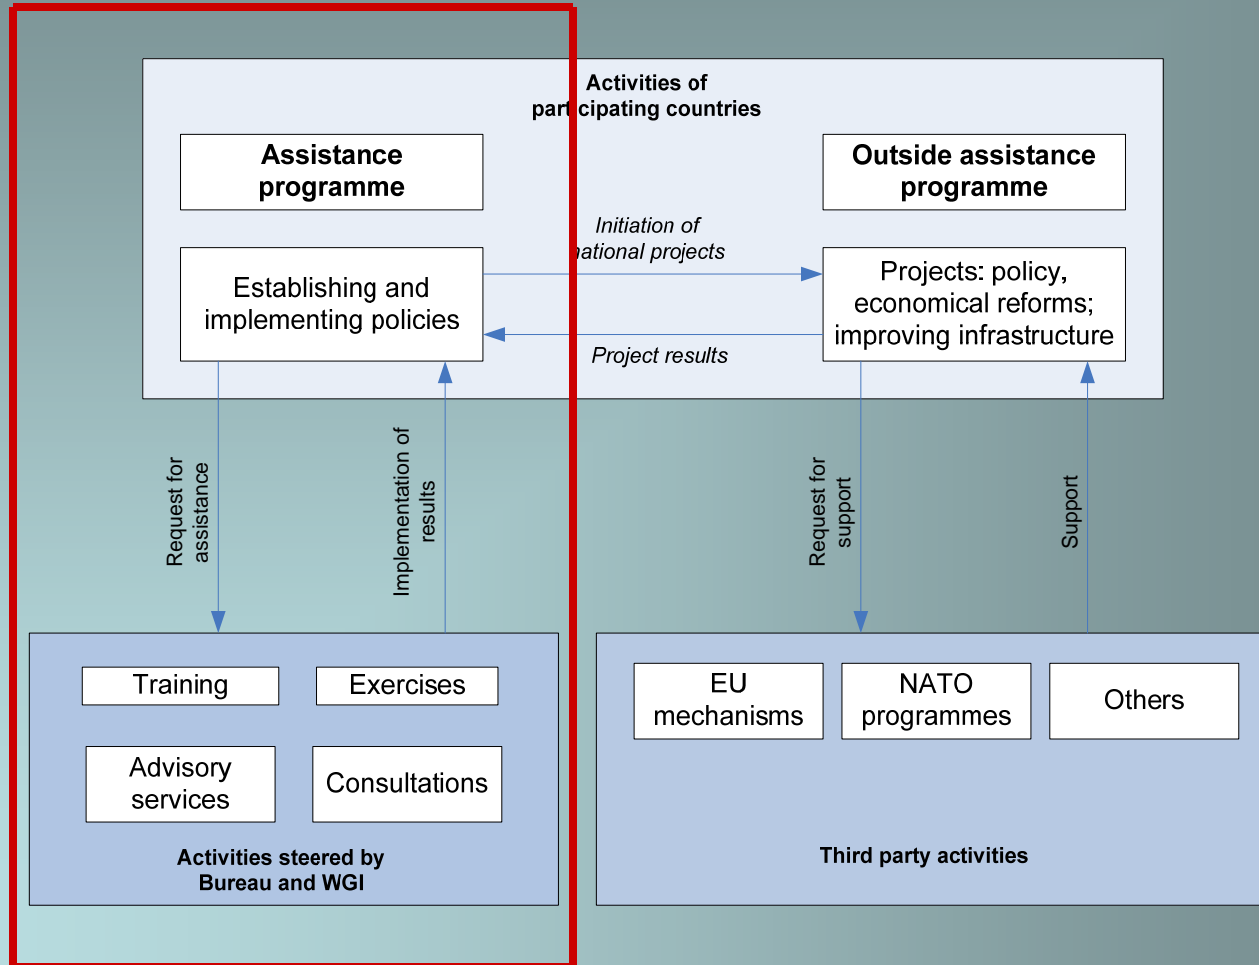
Activities of participating countries

Assistance programme

Outside assistance programme

Initiation of national projects

Establishing and implementing policies

Projects: policy, economical reforms; improving infrastructure

Project results

Request for assistance

Implementation of results

Request for support

Support

Training

Exercises

Advisory services

Consultations

Activities steered by Bureau and WGI

EU mechanisms

NATO programmes

Others

Third party activities